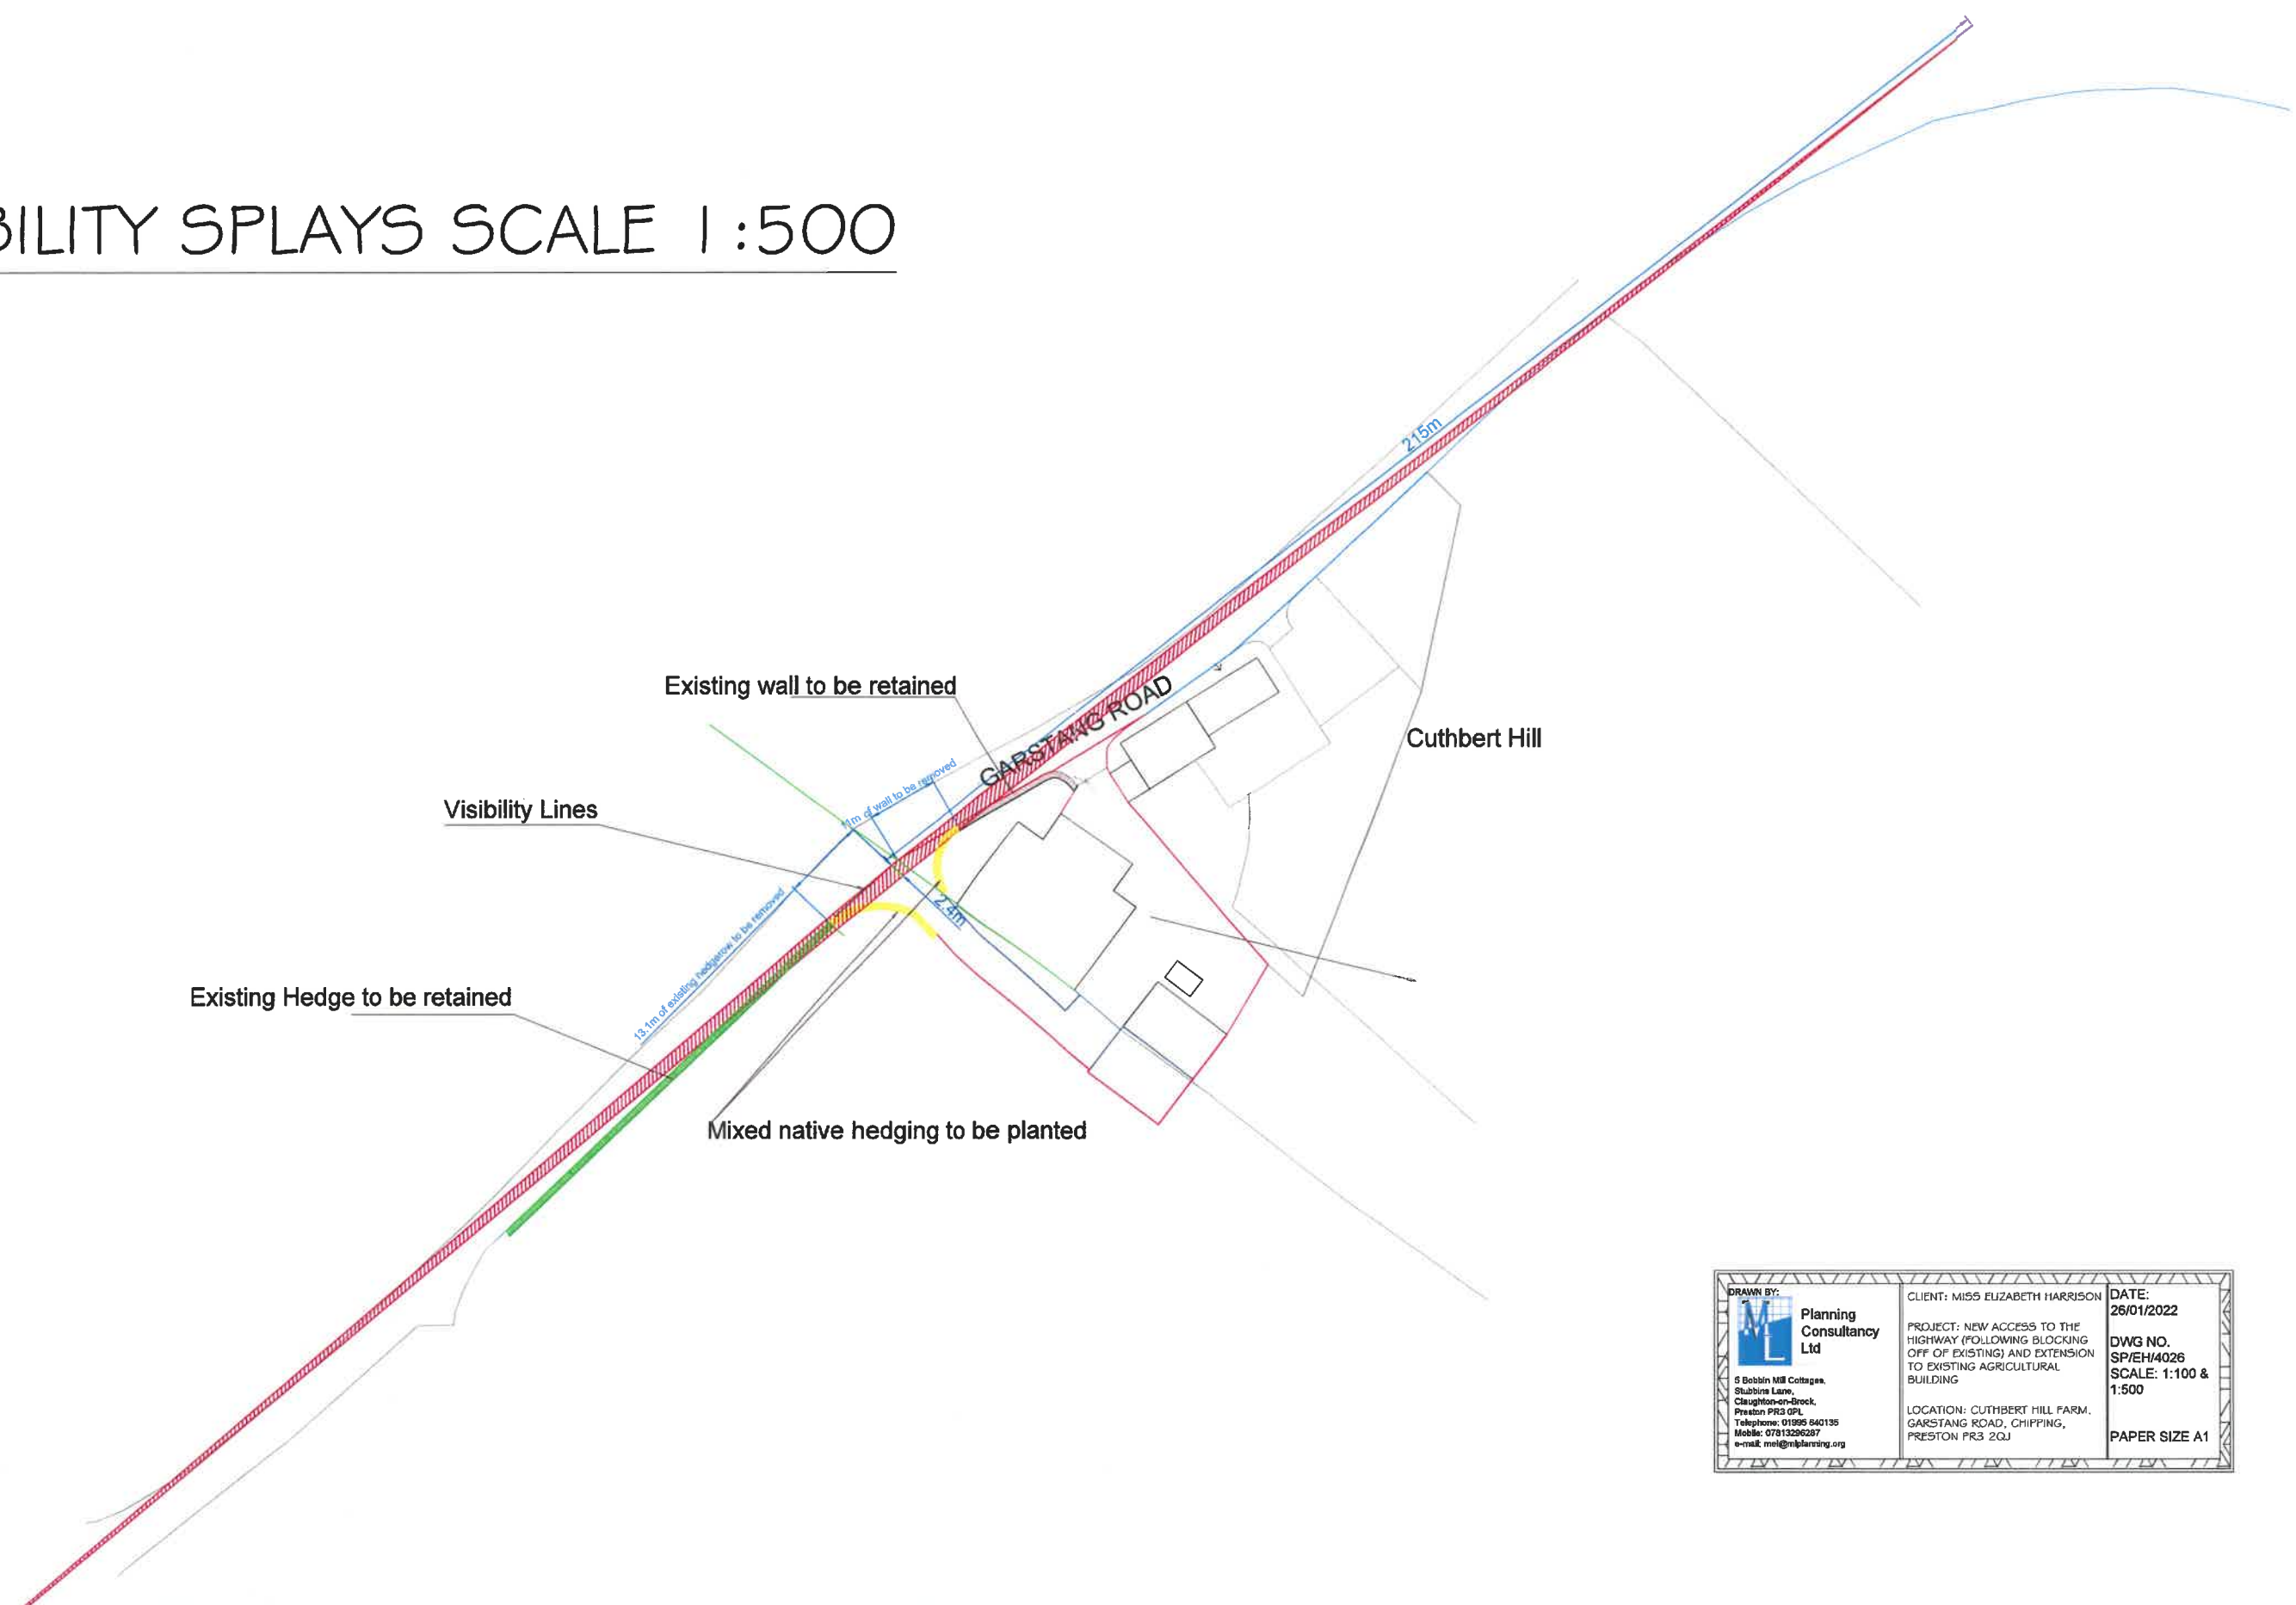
BILITY SPLAYS SCALE 1:500

215m

GARSTANG ROAD

Existing wall to be retained

Cuthbert Hill

Visibility Lines

11m of wall to be removed

2.4m

13.1m of existing hedgerow to be removed

Existing Hedge to be retained

Mixed native hedging to be planted

DRAWN BY:
ML Planning Consultancy Ltd
5 Bobbin Mill Cottages, Stubbins Lane, Claughton-on-Brock, Preston PR3 0PL
Telephone: 01995 640135
Mobile: 07813296287
e-mail: mel@mlplanning.org

CLIENT: MISS ELIZABETH HARRISON

PROJECT: NEW ACCESS TO THE HIGHWAY (FOLLOWING BLOCKING OFF OF EXISTING) AND EXTENSION TO EXISTING AGRICULTURAL BUILDING

LOCATION: CUTHBERT HILL FARM, GARSTANG ROAD, CHIPPING, PRESTON PR3 2QJ

DATE: 26/01/2022

DWG NO. SP/EH/4026
SCALE: 1:100 & 1:500

PAPER SIZE A1